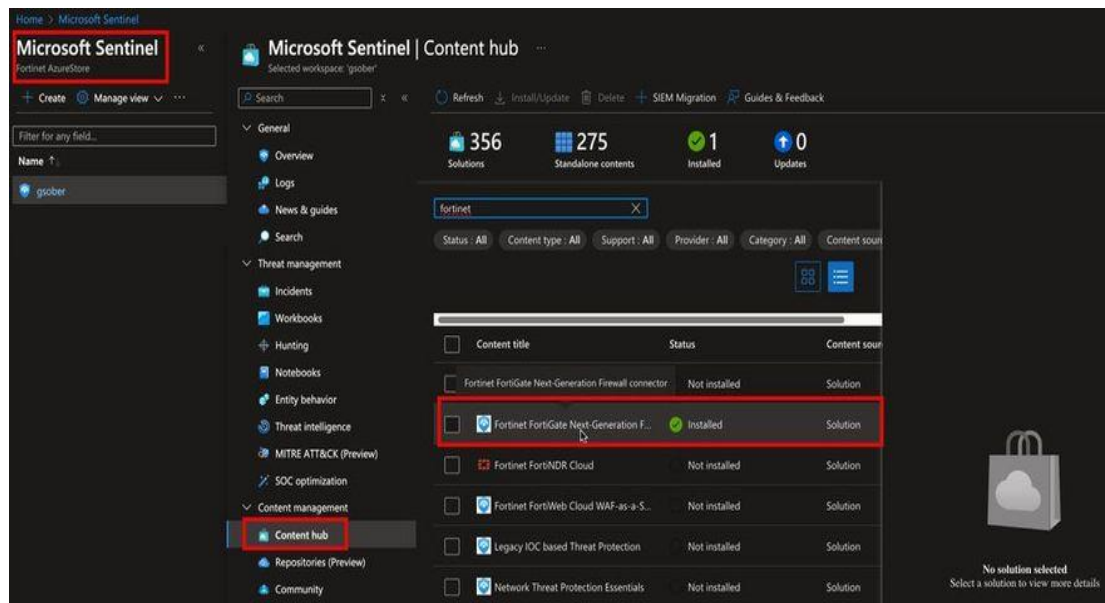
Home > Microsoft Sentinel

Microsoft Sentinel
Fortinet AzureStore

+ Create   Manage view ∨   ···

Filter for any field...

Name ↑↓

gsober

Microsoft Sentinel | Content hub   ···
Selected workspace: 'gsober'

Search

∨ General
Overview
Logs
News & guides
Search
∨ Threat management
Incidents
Workbooks
Hunting
Notebooks
Entity behavior
Threat intelligence
MITRE ATT&CK (Preview)
SOC optimization
∨ Content management
Content hub
Repositories (Preview)
Community

Refresh   Install/Update   Delete   + SIEM Migration   Guides & Feedback

356 Solutions   275 Standalone contents   1 Installed   0 Updates

fortinet

Status : All   Content type : All   Support : All   Provider : All   Category : All   Content sour

| Content title | Status | Content sour |
|---|---|---|
| Fortinet FortiGate Next-Generation Firewall connector | Not installed | Solution |
| Fortinet FortiGate Next-Generation F... | Installed | Solution |
| Fortinet FortiNDR Cloud | Not installed | Solution |
| Fortinet FortiWeb Cloud WAF-as-a-S... | Not installed | Solution |
| Legacy IOC based Threat Protection | Not installed | Solution |
| Network Threat Protection Essentials | Not installed | Solution |

No solution selected
Select a solution to view more details